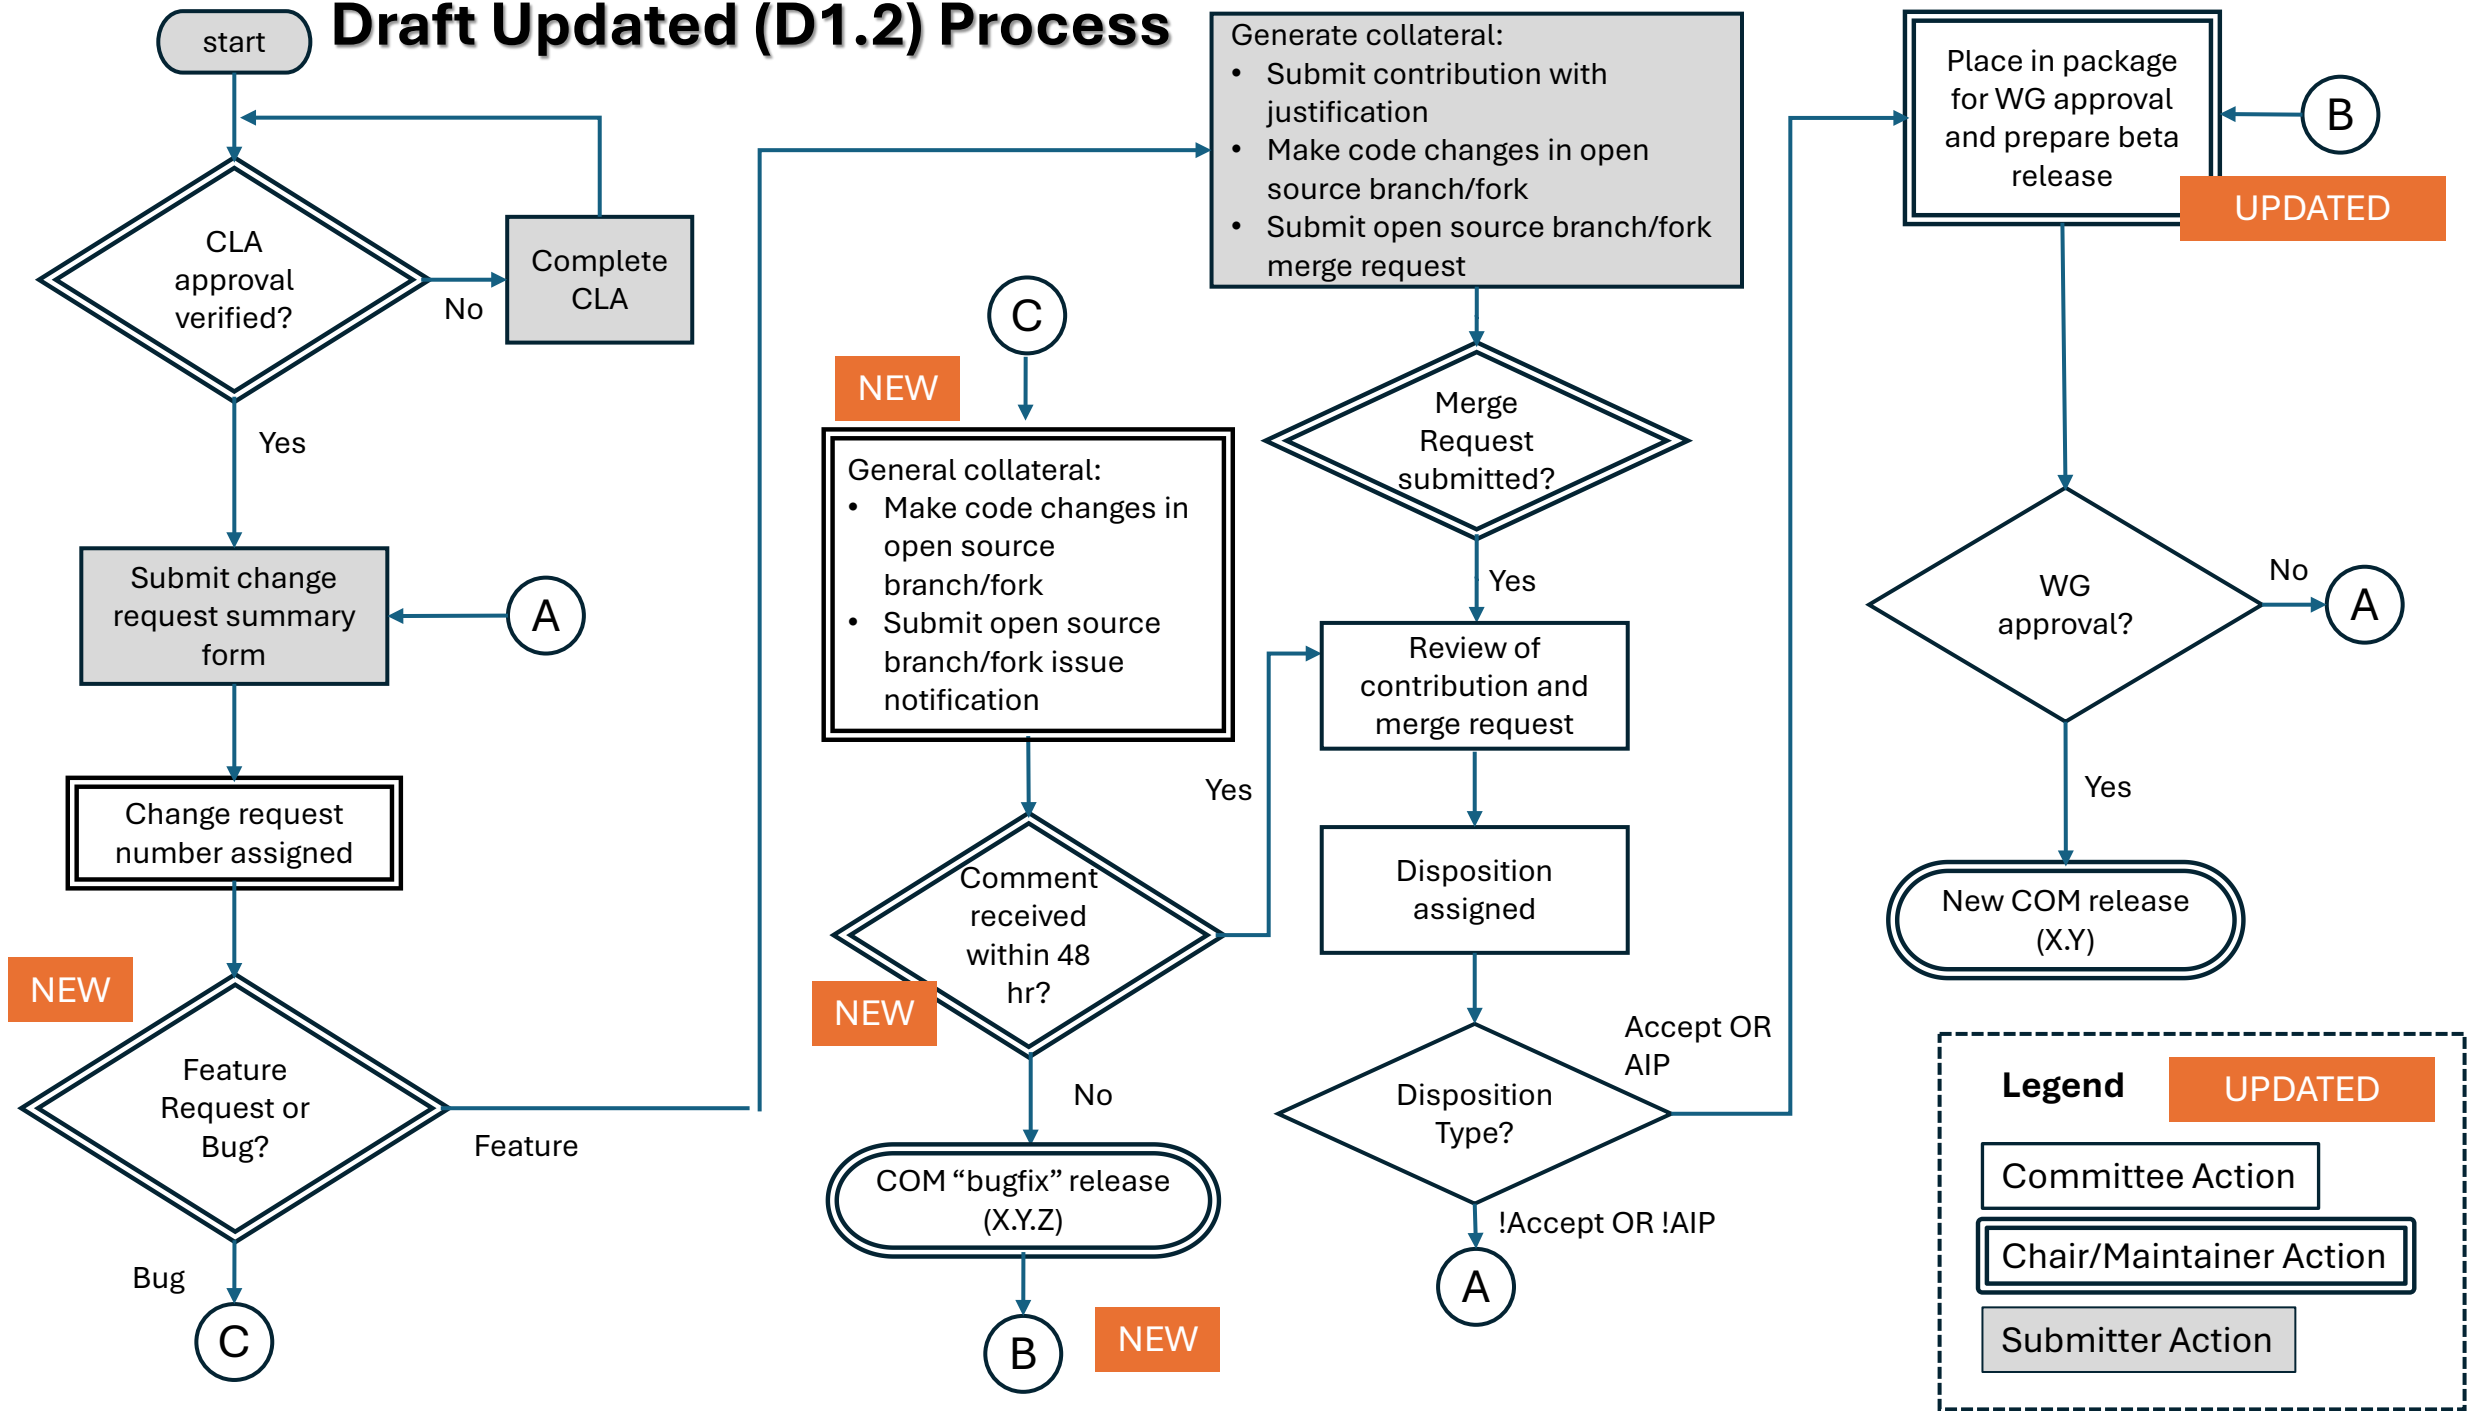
Draft Updated (D1.2) Process

start

CLA approval verified?

No

Complete CLA

Yes

Submit change request summary form

A

Change request number assigned

NEW

Feature Request or Bug?

Feature

Bug

C

Generate collateral:
- Submit contribution with justification
- Make code changes in open source branch/fork
- Submit open source branch/fork merge request

C

NEW

General collateral:
- Make code changes in open source branch/fork
- Submit open source branch/fork issue notification

Yes

Comment received within 48 hr?

NEW

No

COM “bugfix” release (X.Y.Z)

B

NEW

Merge Request submitted?

Yes

Review of contribution and merge request

Disposition assigned

Accept OR AIP

Disposition Type?

!Accept OR !AIP

A

Place in package for WG approval and prepare beta release

B

UPDATED

WG approval?

No

A

Yes

New COM release (X.Y)

Legend

UPDATED

Committee Action

Chair/Maintainer Action

Submitter Action